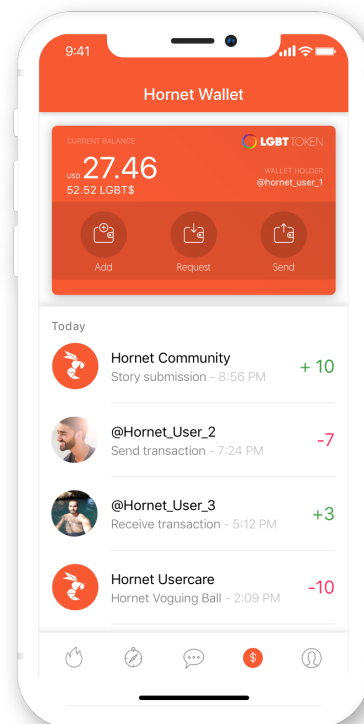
9:41

Hornet Wallet

CURRENT BALANCE
LGBT TOKEN
USD 27.46
52.52 LGBT$
WALLET HOLDER
@hornet_user_1

Add
Request
Send

Today

Hornet Community
Story submission - 8:56 PM
+ 10

@Hornet_User_2
Send transaction - 7:24 PM
-7

@Hornet_User_3
Receive transaction - 5:12 PM
+3

Hornet Usercare
Hornet Voguing Ball - 2:09 PM
-10